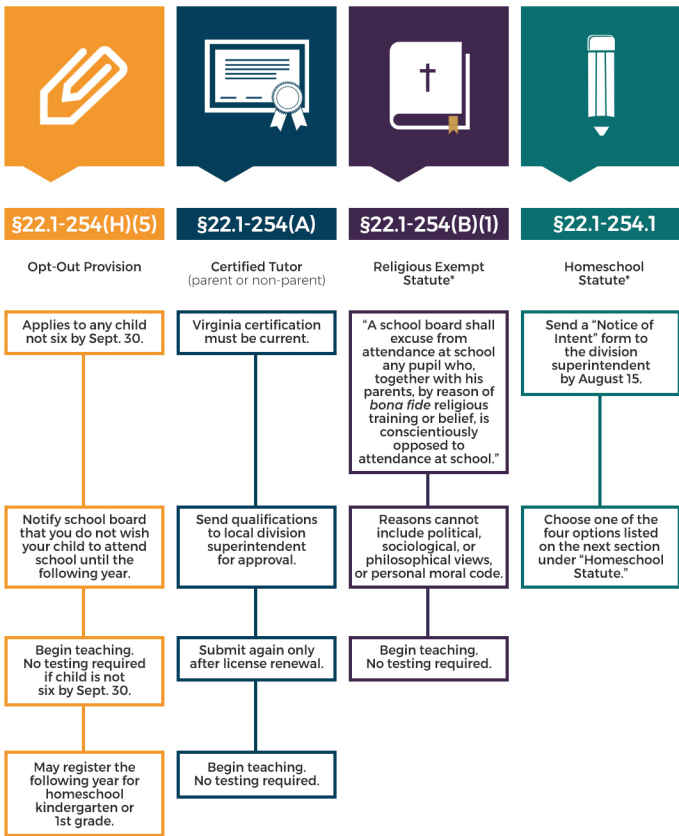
§22.1-254(H)(5)

Opt-Out Provision

Applies to any child not six by Sept. 30.

Notify school board that you do not wish your child to attend school until the following year.

Begin teaching. No testing required if child is not six by Sept. 30.

May register the following year for homeschool kindergarten or 1st grade.

§22.1-254(A)

Certified Tutor (parent or non-parent)

Virginia certification must be current.

Send qualifications to local division superintendent for approval.

Submit again only after license renewal.

Begin teaching. No testing required.

§22.1-254(B)(1)

Religious Exempt Statute*

"A school board shall excuse from attendance at school any pupil who, together with his parents, by reason of *bona fide* religious training or belief, is conscientiously opposed to attendance at school."

Reasons cannot include political, sociological, or philosophical views, or personal moral code.

Begin teaching. No testing required.

§22.1-254.1

Homeschool Statute*

Send a "Notice of Intent" form to the division superintendent by August 15.

Choose one of the four options listed on the next section under "Homeschool Statute."